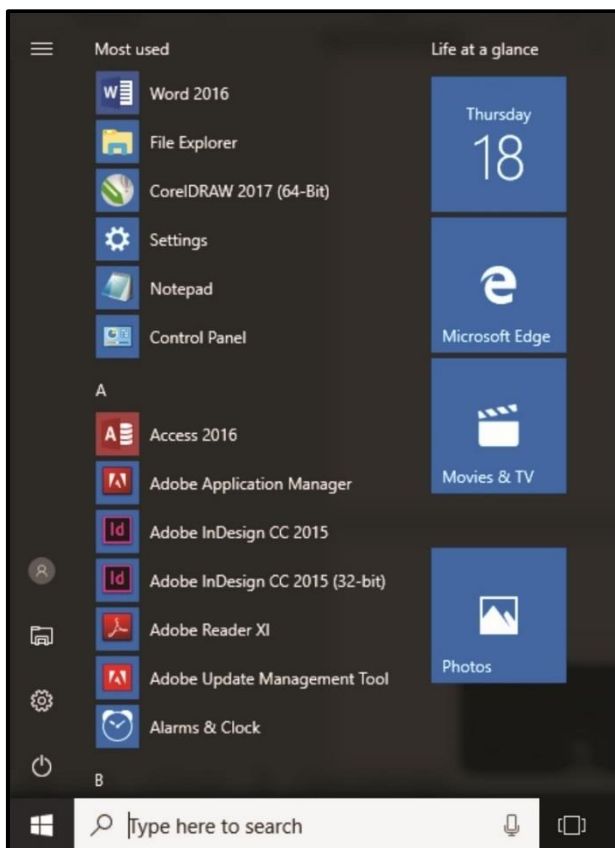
Most used

Word 2016

File Explorer

CorelDRAW 2017 (64-Bit)

Settings

Notepad

Control Panel

A

Access 2016

Adobe Application Manager

Adobe InDesign CC 2015

Adobe InDesign CC 2015 (32-bit)

Adobe Reader XI

Adobe Update Management Tool

Alarms & Clock

B

Life at a glance

Thursday 18

Microsoft Edge

Movies & TV

Photos

Type here to search